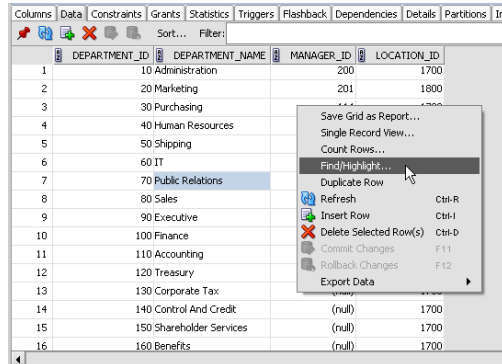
Columns | Data | Constraints | Grants | Statistics | Triggers | Flashback | Dependencies | Details | Partitions | In

Sort... Filter:

| | DEPARTMENT_ID | DEPARTMENT_NAME | MANAGER_ID | LOCATION_ID |
|---|---|---|---|---|
| 1 | 10 | Administration | 200 | 1700 |
| 2 | 20 | Marketing | 201 | 1800 |
| 3 | 30 | Purchasing | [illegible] | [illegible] |
| 4 | 40 | Human Resources | | |
| 5 | 50 | Shipping | | |
| 6 | 60 | IT | | |
| 7 | 70 | Public Relations | | |
| 8 | 80 | Sales | | |
| 9 | 90 | Executive | | |
| 10 | 100 | Finance | | |
| 11 | 110 | Accounting | | |
| 12 | 120 | Treasury | | |
| 13 | 130 | Corporate Tax | (null) | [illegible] |
| 14 | 140 | Control And Credit | (null) | 1700 |
| 15 | 150 | Shareholder Services | (null) | 1700 |
| 16 | 160 | Benefits | (null) | 1700 |

Save Grid as Report...
Single Record View...
Count Rows...
Find/Highlight...
Duplicate Row
Refresh Ctrl-R
Insert Row Ctrl-I
Delete Selected Row(s) Ctrl-D
Commit Changes F11
Rollback Changes F12
Export Data